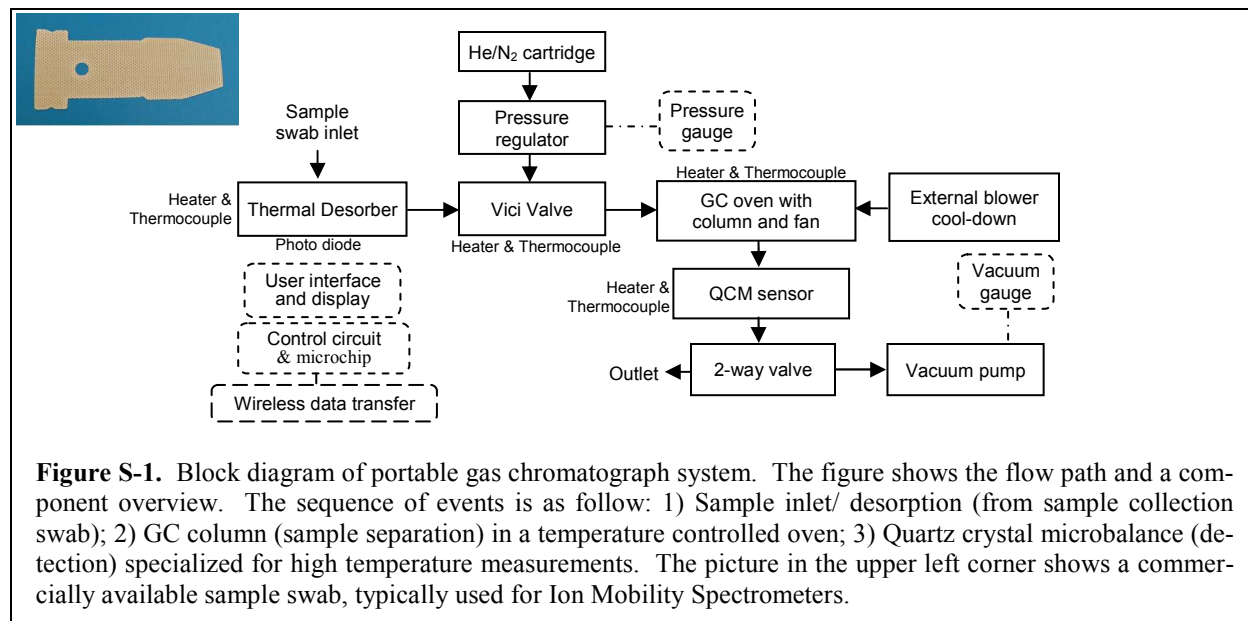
He/N$_2$ cartridge

Sample swab inlet

Pressure regulator

Pressure gauge

Heater & Thermocouple

Heater & Thermocouple

Thermal Desorber

Vici Valve

GC oven with column and fan

External blower cool-down

Photo diode

Heater & Thermocouple

User interface and display

Heater & Thermocouple

QCM sensor

Vacuum gauge

Control circuit & microchip

Outlet

2-way valve

Vacuum pump

Wireless data transfer

**Figure S-1.** Block diagram of portable gas chromatograph system. The figure shows the flow path and a component overview. The sequence of events is as follow: 1) Sample inlet/ desorption (from sample collection swab); 2) GC column (sample separation) in a temperature controlled oven; 3) Quartz crystal microbalance (detection) specialized for high temperature measurements. The picture in the upper left corner shows a commercially available sample swab, typically used for Ion Mobility Spectrometers.